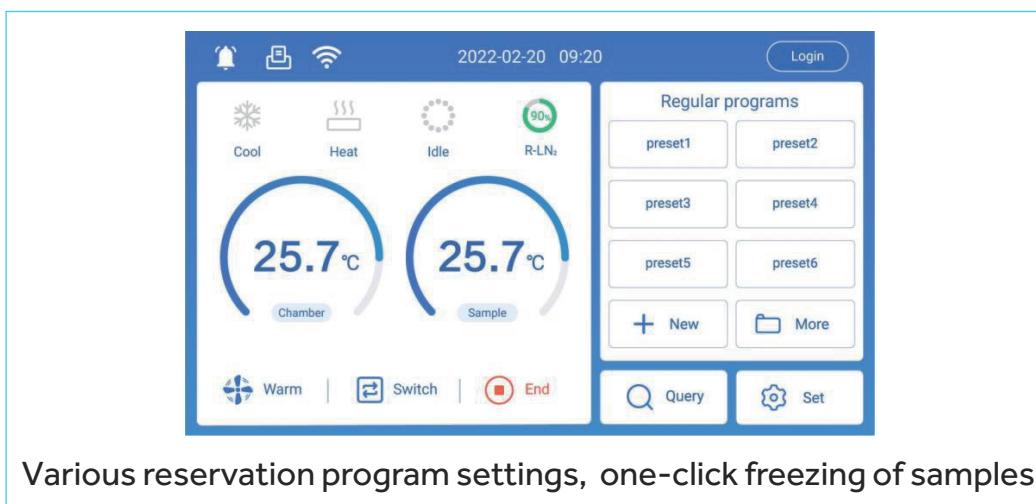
2022-02-20 09:20

Login

Cool Heat Idle 90% R-LN₂

25.7℃

Chamber

25.7℃

Sample

Warm | Switch | End

Regular programs

preset1 preset2

preset3 preset4

preset5 preset6

New More

Query Set

Various reservation program settings, one-click freezing of samples